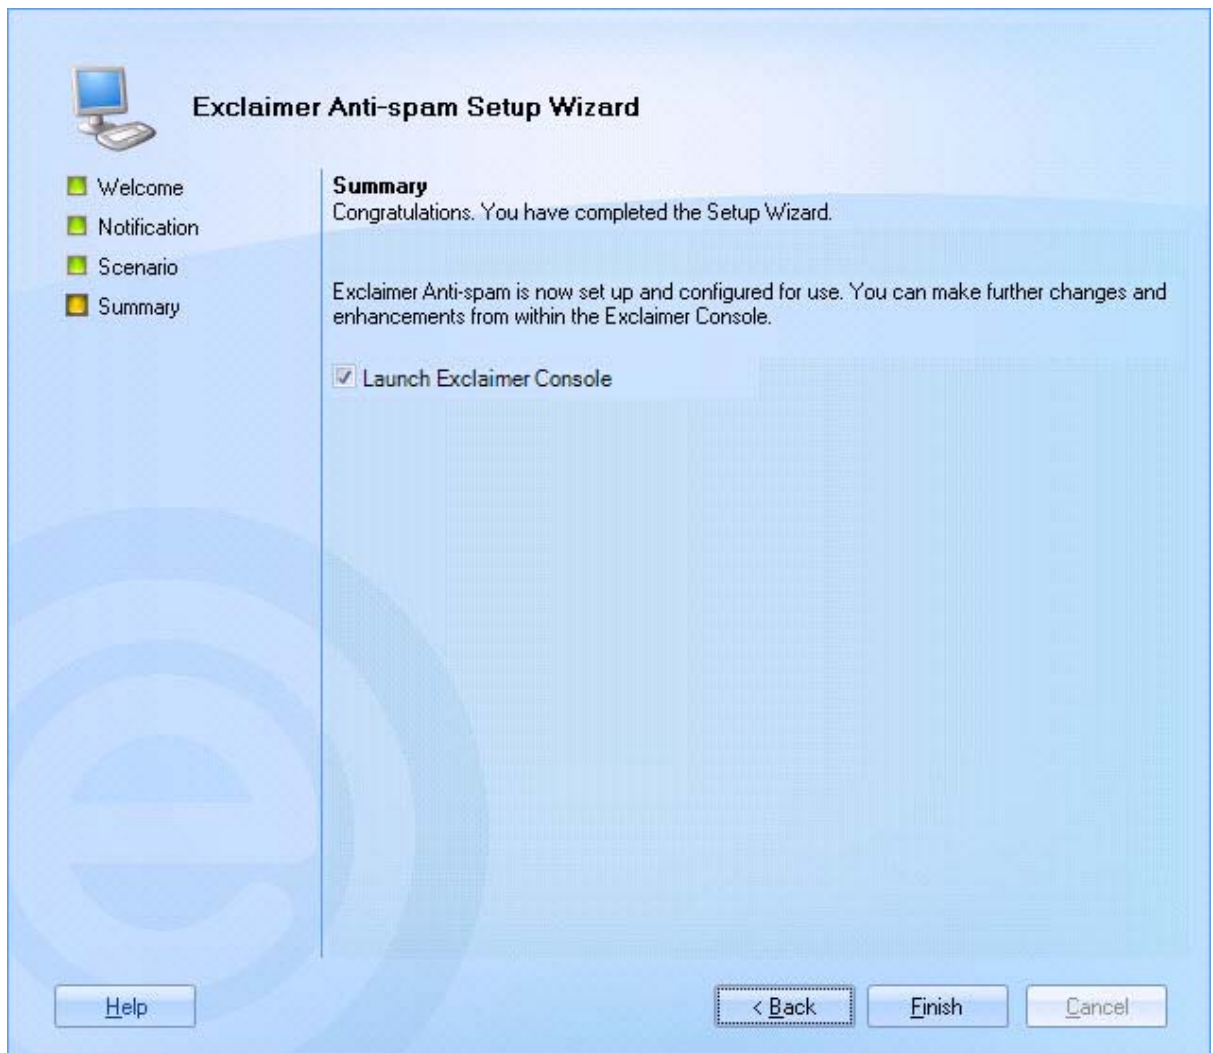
Exclaimer Anti-spam Setup Wizard

Welcome
Notification
Scenario
Summary

Summary
Congratulations. You have completed the Setup Wizard.

Exclaimer Anti-spam is now set up and configured for use. You can make further changes and enhancements from within the Exclaimer Console.

Launch Exclaimer Console

Help

< Back

Finish

Cancel